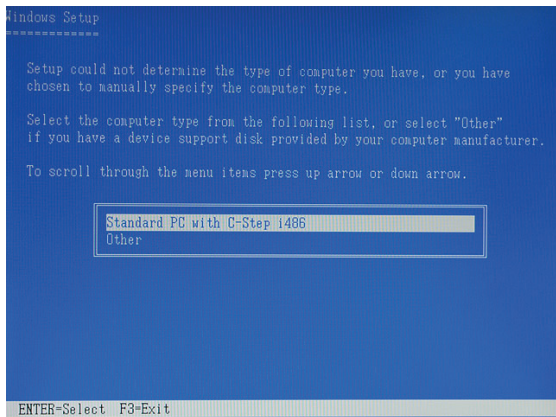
Windows Setup
=============

Setup could not determine the type of computer you have, or you have chosen to manually specify the computer type.

Select the computer type from the following list, or select "Other" if you have a device support disk provided by your computer manufacturer.

To scroll through the menu items press up arrow or down arrow.

Standard PC with C-Step i486
Other

ENTER=Select F3=Exit